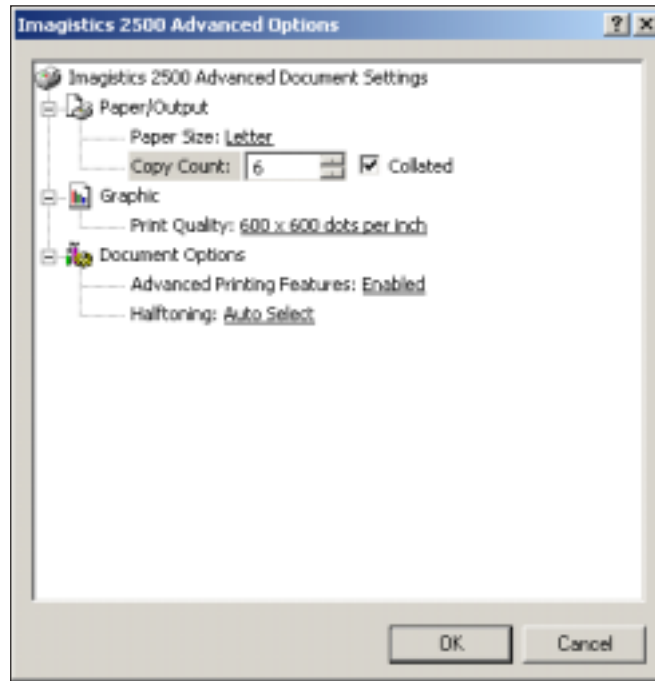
Imagistics 2500 Advanced Options

?
X

Imagistics 2500 Advanced Document Settings

Paper/Output

Paper Size: Letter

Copy Count: 6

Collated

Graphic

Print Quality: 600 x 600 dots per inch

Document Options

Advanced Printing Features: Enabled

Halftoning: Auto Select

OK

Cancel